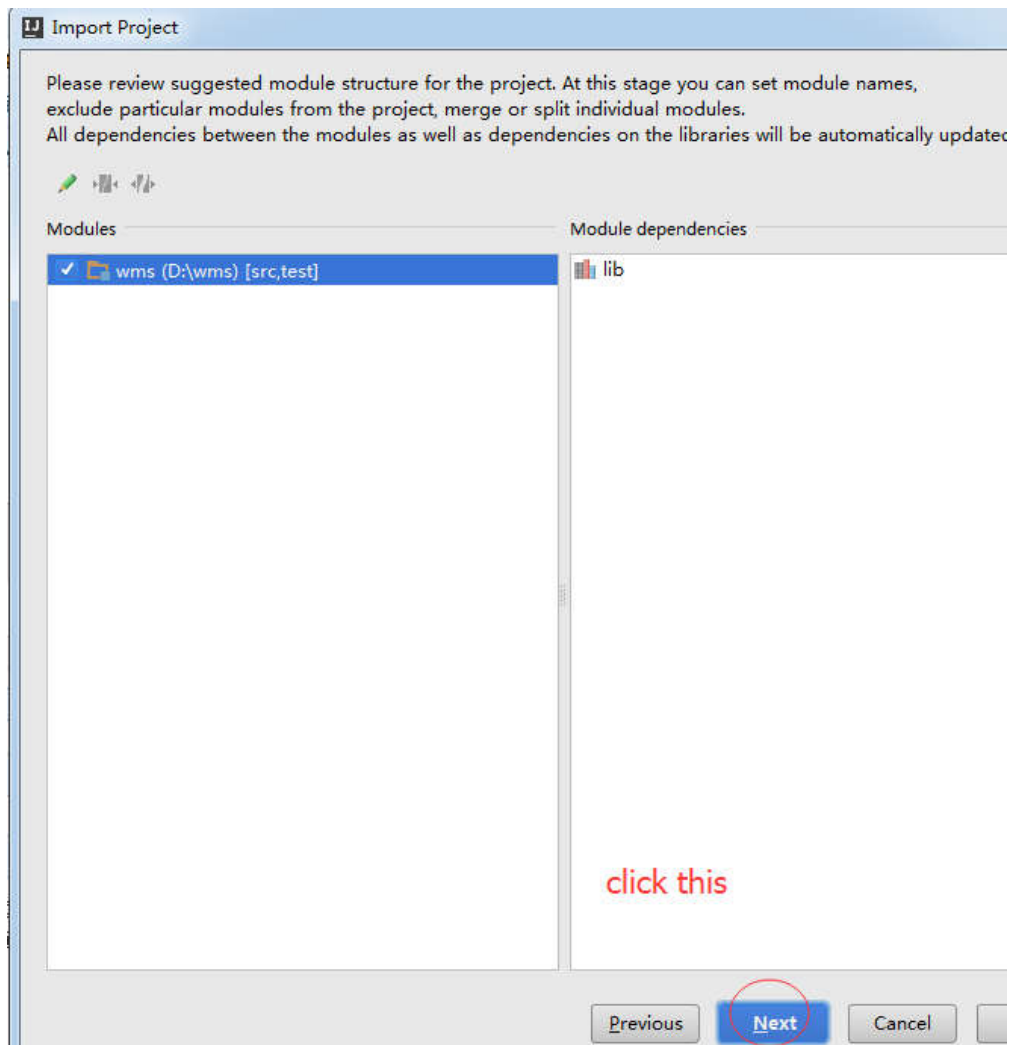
Import Project

Please review suggested module structure for the project. At this stage you can set module names, exclude particular modules from the project, merge or split individual modules.
All dependencies between the modules as well as dependencies on the libraries will be automatically updatec

Modules

wms (D:\wms) [src,test]

Module dependencies

lib

click this

Previous Next Cancel